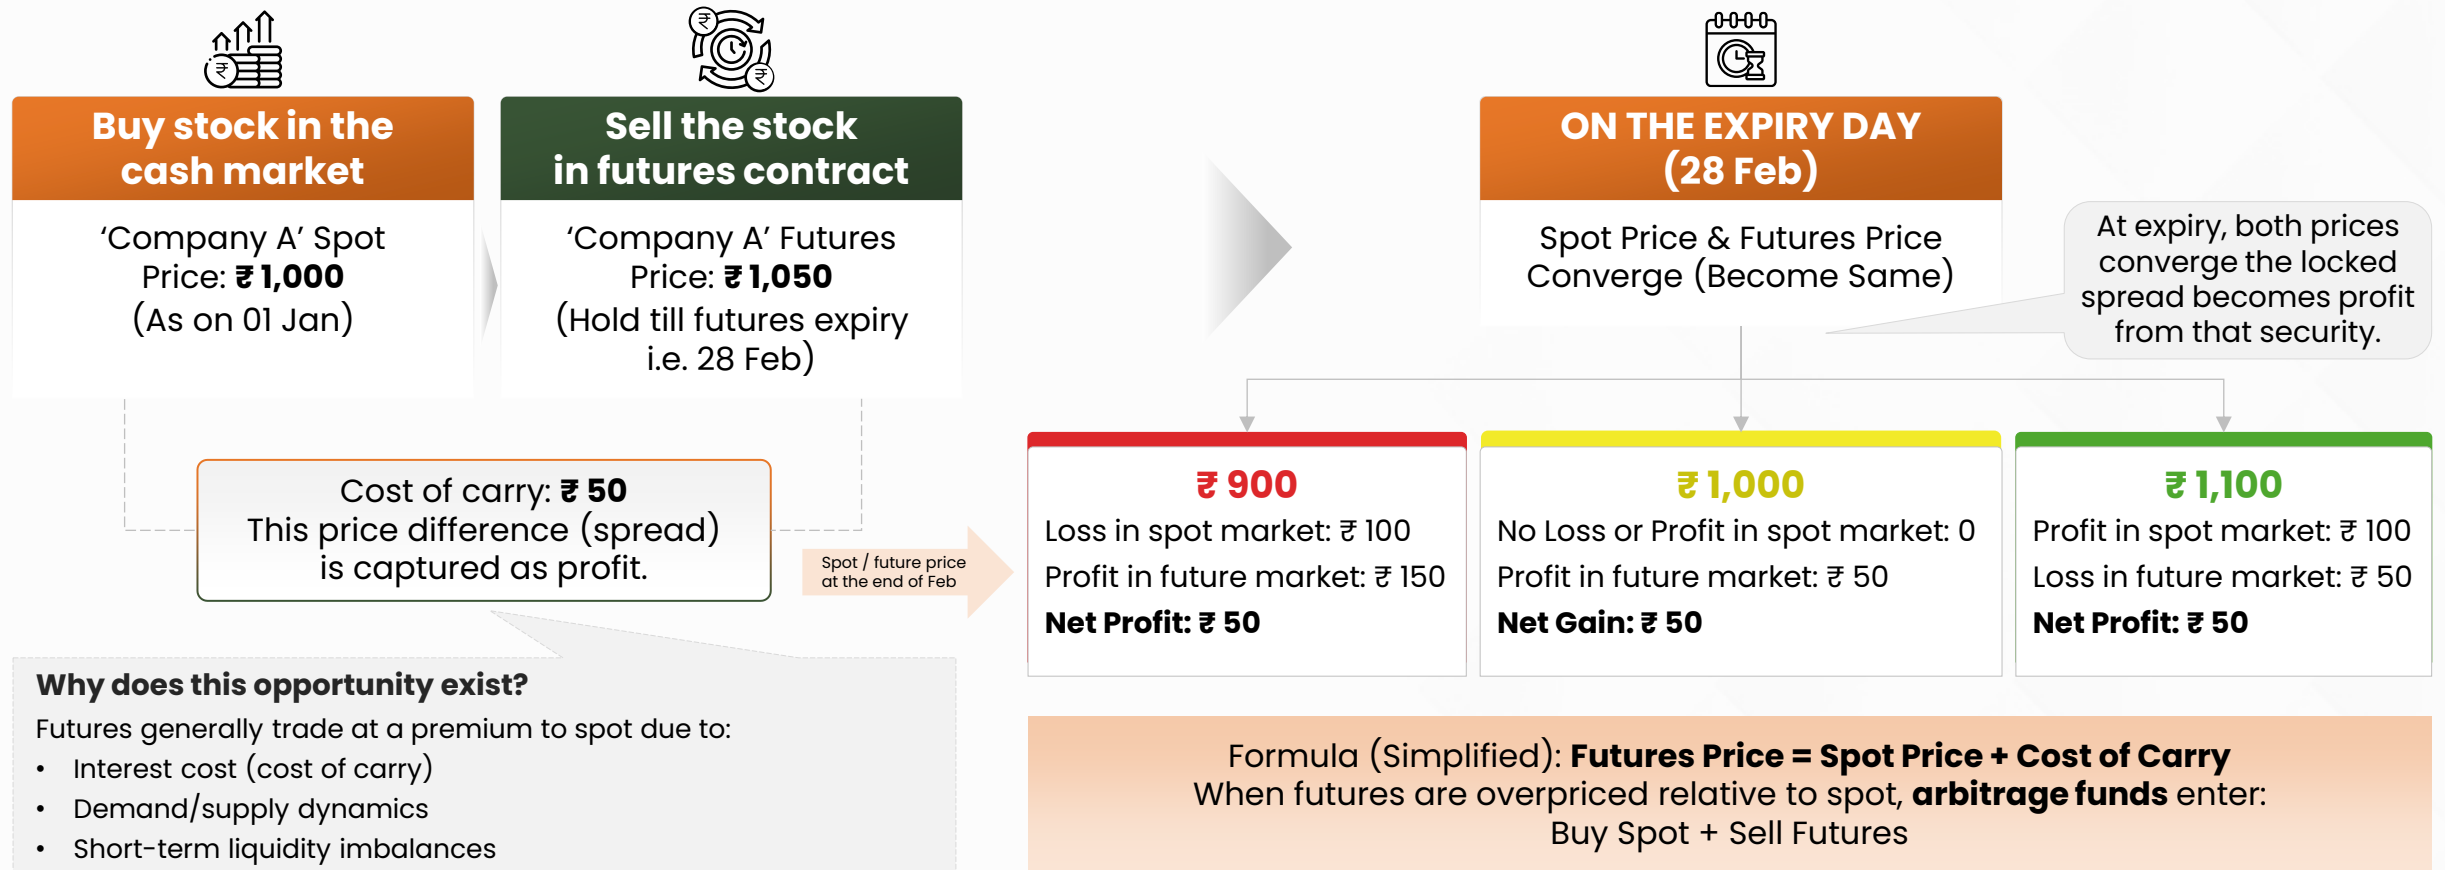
Buy stock in the cash market

'Company A' Spot Price: ₹ 1,000 (As on 01 Jan)

Sell the stock in futures contract

'Company A' Futures Price: ₹ 1,050 (Hold till futures expiry i.e. 28 Feb)

Cost of carry: ₹ 50
This price difference (spread) is captured as profit.

Why does this opportunity exist?
Futures generally trade at a premium to spot due to:
• Interest cost (cost of carry)
• Demand/supply dynamics
• Short-term liquidity imbalances

Spot / future price at the end of Feb

ON THE EXPIRY DAY (28 Feb)

Spot Price & Futures Price Converge (Become Same)

At expiry, both prices converge the locked spread becomes profit from that security.

₹ 900
Loss in spot market: ₹ 100
Profit in future market: ₹ 150
Net Profit: ₹ 50

₹ 1,000
No Loss or Profit in spot market: 0
Profit in future market: ₹ 50
Net Gain: ₹ 50

₹ 1,100
Profit in spot market: ₹ 100
Loss in future market: ₹ 50
Net Profit: ₹ 50

Formula (Simplified): Futures Price = Spot Price + Cost of Carry
When futures are overpriced relative to spot, arbitrage funds enter:
Buy Spot + Sell Futures